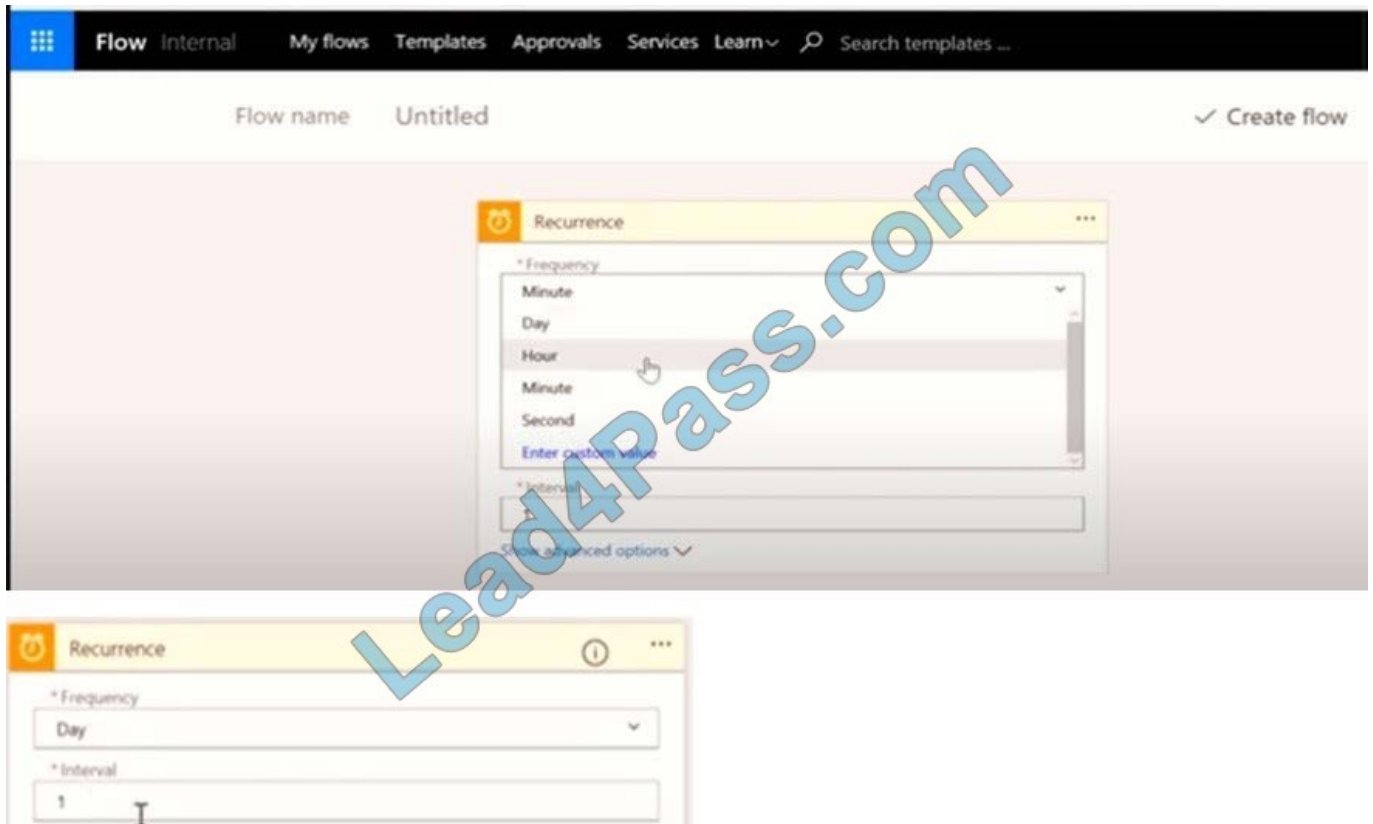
Flow Internal My flows Templates Approvals Services Learn Search templates ...

Flow name Untitled

✓ Create flow

Recurrence ...

* Frequency

Minute

Day

Hour

Minute

Second

Enter custom value

* Interval

1

Show advanced options

Lead4Pass.com

Recurrence ...

* Frequency

Day

* Interval

1